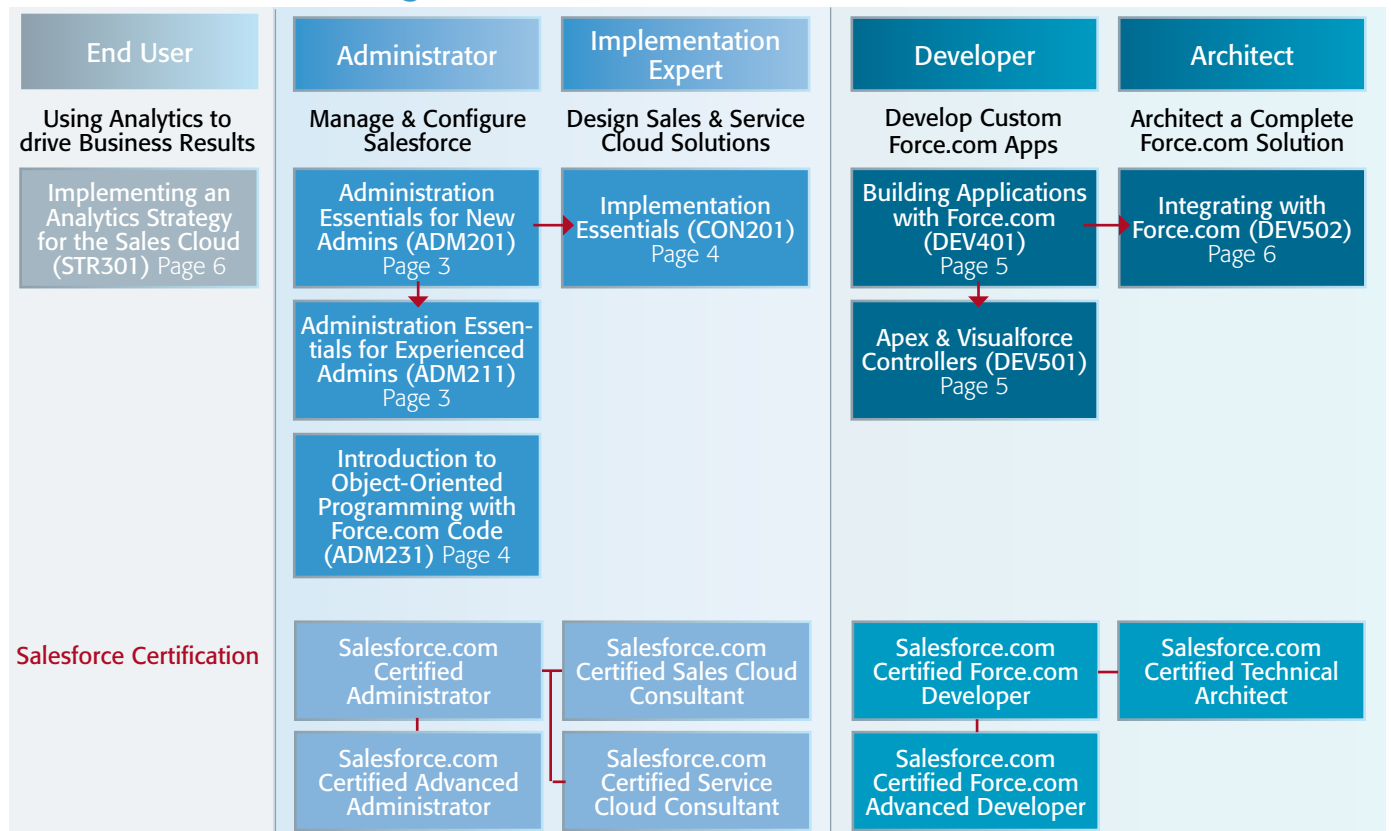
End User

Using Analytics to drive Business Results

Implementing an Analytics Strategy for the Sales Cloud (STR301) Page 6

Administrator

Manage & Configure Salesforce

Administration Essentials for New Admins (ADM201) Page 3

Administration Essentials for Experienced Admins (ADM211) Page 3

Introduction to Object-Oriented Programming with Force.com Code (ADM231) Page 4

Implementation Expert

Design Sales & Service Cloud Solutions

Implementation Essentials (CON201) Page 4

Developer

Develop Custom Force.com Apps

Building Applications with Force.com (DEV401) Page 5

Apex & Visualforce Controllers (DEV501) Page 5

Architect

Architect a Complete Force.com Solution

Integrating with Force.com (DEV502) Page 6

Salesforce Certification

Salesforce.com Certified Administrator

Salesforce.com Certified Advanced Administrator

Salesforce.com Certified Sales Cloud Consultant

Salesforce.com Certified Service Cloud Consultant

Salesforce.com Certified Force.com Developer

Salesforce.com Certified Force.com Advanced Developer

Salesforce.com Certified Technical Architect